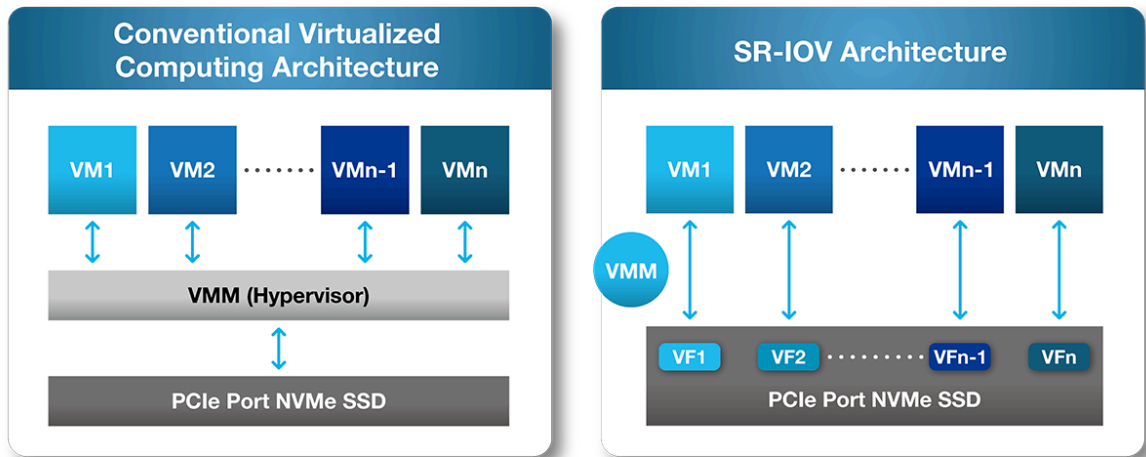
Conventional Virtualized Computing Architecture

VM1 VM2 ....... VMn-1 VMn

VMM (Hypervisor)

PCIe Port NVMe SSD

SR-IOV Architecture

VM1 VM2 ....... VMn-1 VMn

VMM

VF1 VF2 ....... VFn-1 VFn

PCIe Port NVMe SSD